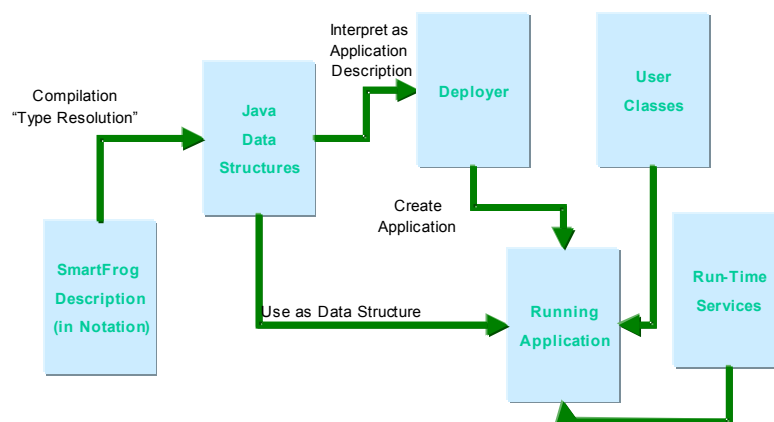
Compilation
"Type Resolution"

Java Data Structures

Interpret as Application Description

Deployer

User Classes

Create Application

SmartFrog Description (in Notation)

Use as Data Structure

Running Application

Run-Time Services